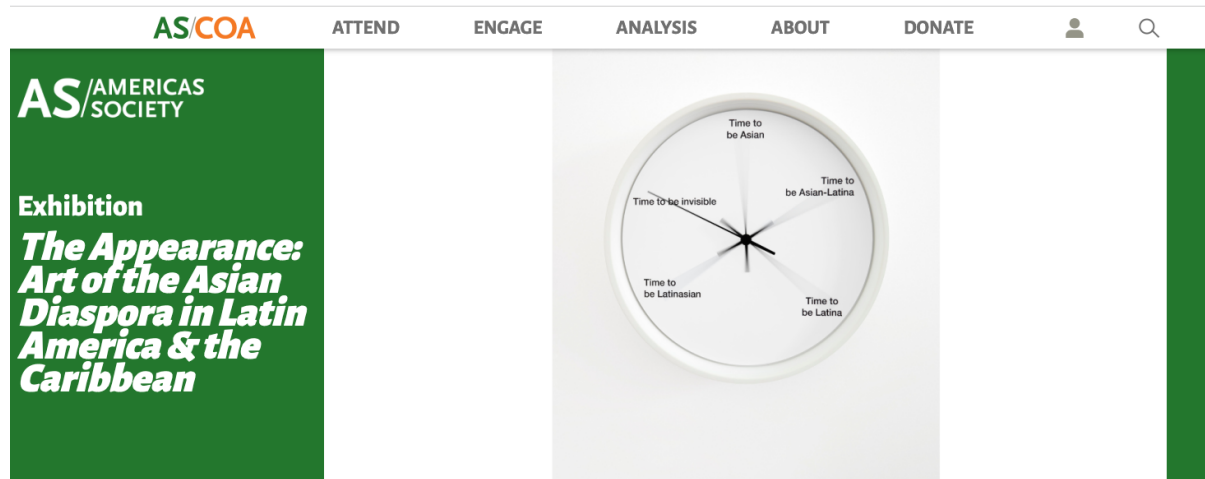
AS/COA ATTEND ENGAGE ANALYSIS ABOUT DONATE

AS/AMERICAS SOCIETY

Exhibition

The Appearance: Art of the Asian Diaspora in Latin America & the Caribbean

Time to be Asian

Time to be Asian-Latina

Time to be invisible

Time to be Latinasian

Time to be Latina